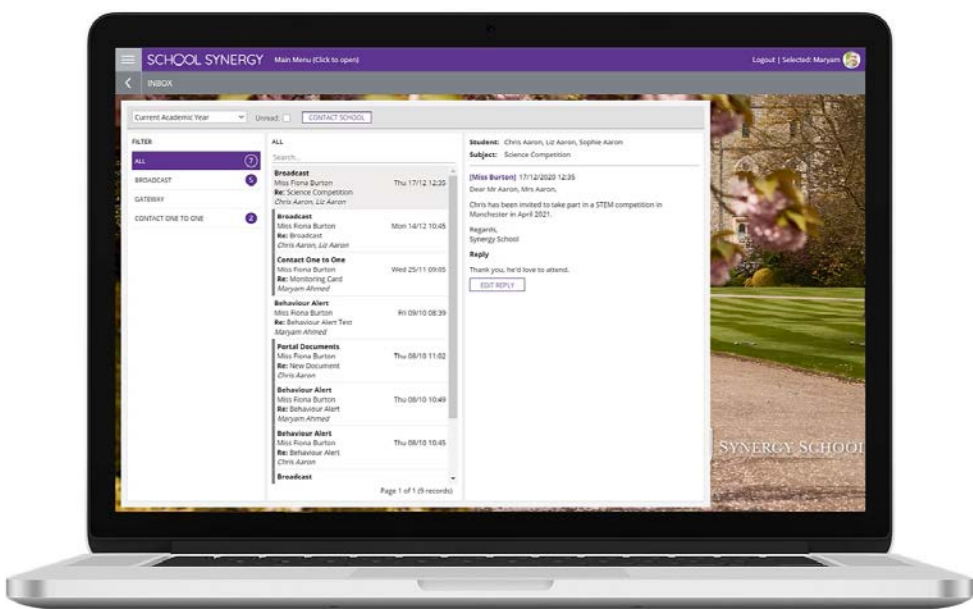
SCHOOL SYNERGY Main Menu (Click to open)

Logout | Selected: Maryam

INBOX

Current Academic Year

Unread:

CONTACT SCHOOL

FILTER

ALL 7

BROADCAST 5

GATEWAY

CONTACT ONE TO ONE 2

ALL

Search...

Broadcast
Miss Fiona Burton
Re: Science Competition
Chris Aaron, Liz Aaron
Thu 17/12 12:35

Broadcast
Miss Fiona Burton
Re: Broadcast
Chris Aaron, Liz Aaron
Mon 14/12 10:45

Contact One to One
Miss Fiona Burton
Re: Monitoring Card
Maryam Ahmed
Wed 25/11 09:05

Behaviour Alert
Miss Fiona Burton
Re: Behaviour Alert Text
Maryam Ahmed
Fri 09/10 08:39

Portal Documents
Miss Fiona Burton
Re: New Document
Chris Aaron
Thu 08/10 11:02

Behaviour Alert
Miss Fiona Burton
Re: Behaviour Alert
Maryam Ahmed
Thu 08/10 10:49

Behaviour Alert
Miss Fiona Burton
Re: Behaviour Alert
Chris Aaron
Thu 08/10 10:45

Broadcast

Page 1 of 1 (9 records)

Student: Chris Aaron, Liz Aaron, Sophie Aaron
Subject: Science Competition

[Miss Burton] 17/12/2020 12:35

Dear Mr Aaron, Mrs Aaron,

Chris has been invited to take part in a STEM competition in Manchester in April 2021.

Regards,
Synergy School

Reply

Thank you, he'd love to attend.

EDIT REPLY

SYNERGY SCHOOL